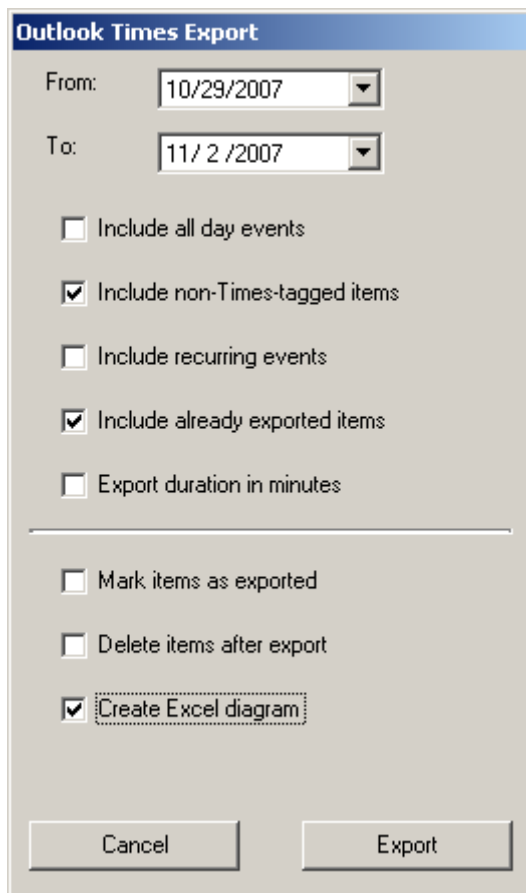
Outlook Times Export

From: 10/29/2007

To: 11/ 2 /2007

Include all day events

Include non-Times-tagged items

Include recurring events

Include already exported items

Export duration in minutes

Mark items as exported

Delete items after export

Create Excel diagram

Cancel

Export